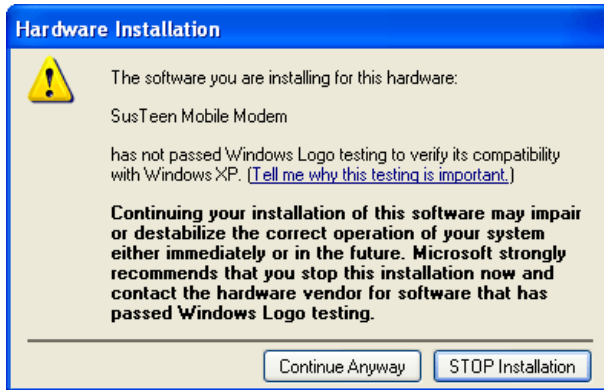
Hardware Installation

The software you are installing for this hardware:

SusTeen Mobile Modem

has not passed Windows Logo testing to verify its compatibility with Windows XP. (Tell me why this testing is important.)

Continuing your installation of this software may impair or destabilize the correct operation of your system either immediately or in the future. Microsoft strongly recommends that you stop this installation now and contact the hardware vendor for software that has passed Windows Logo testing.

Continue Anyway

STOP Installation